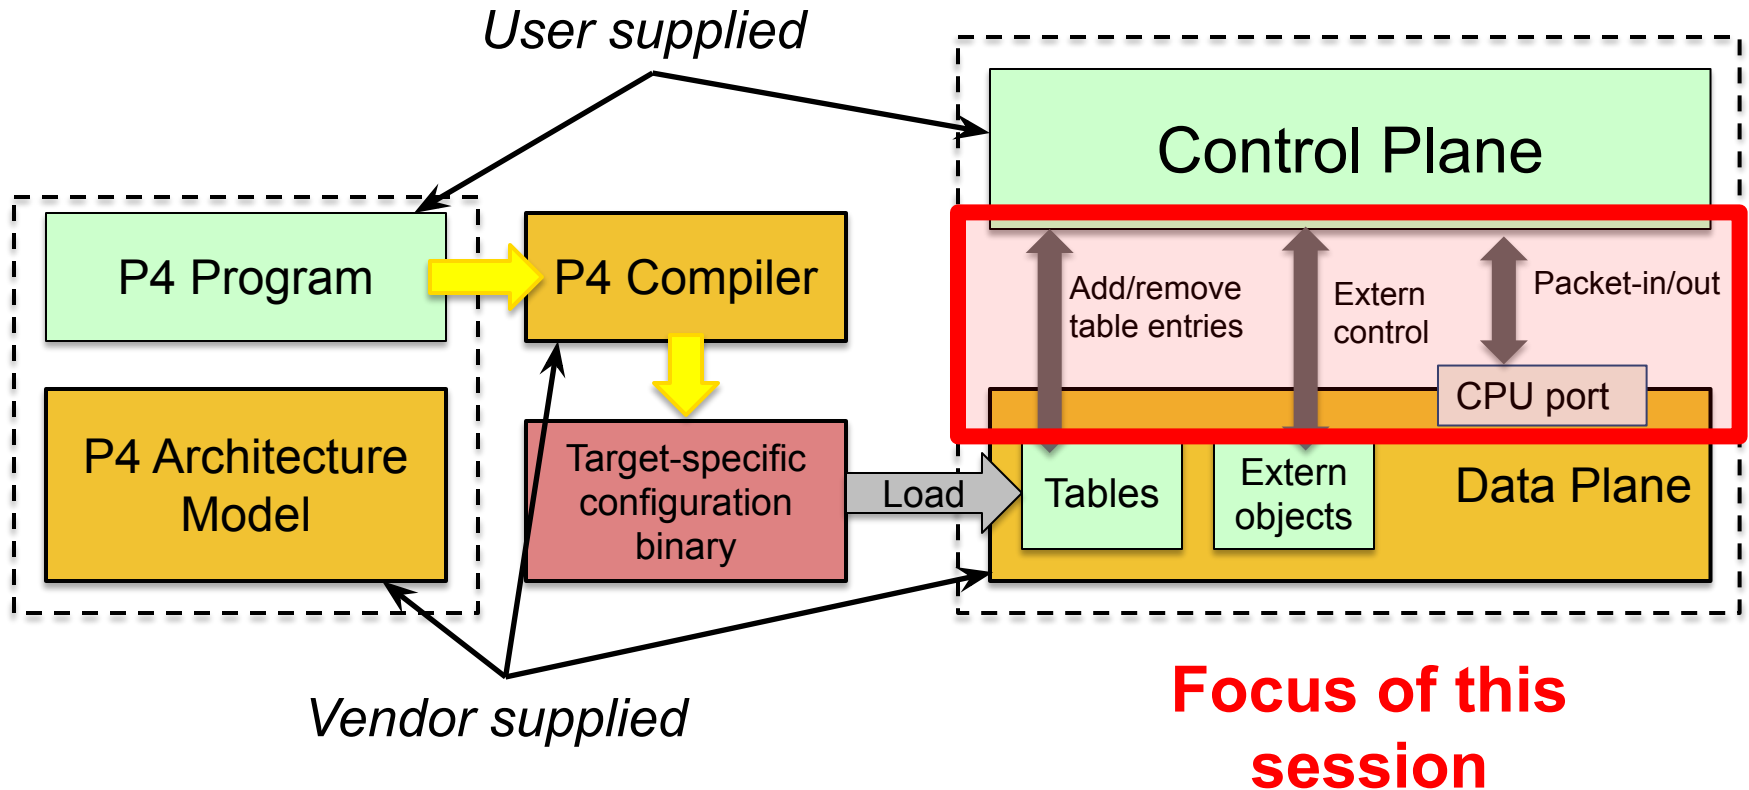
User supplied

Control Plane

P4 Program

P4 Compiler

Add/remove table entries

Extern control

Packet-in/out

CPU port

P4 Architecture Model

Target-specific configuration binary

Load

Tables

Extern objects

Data Plane

Vendor supplied

Focus of this session